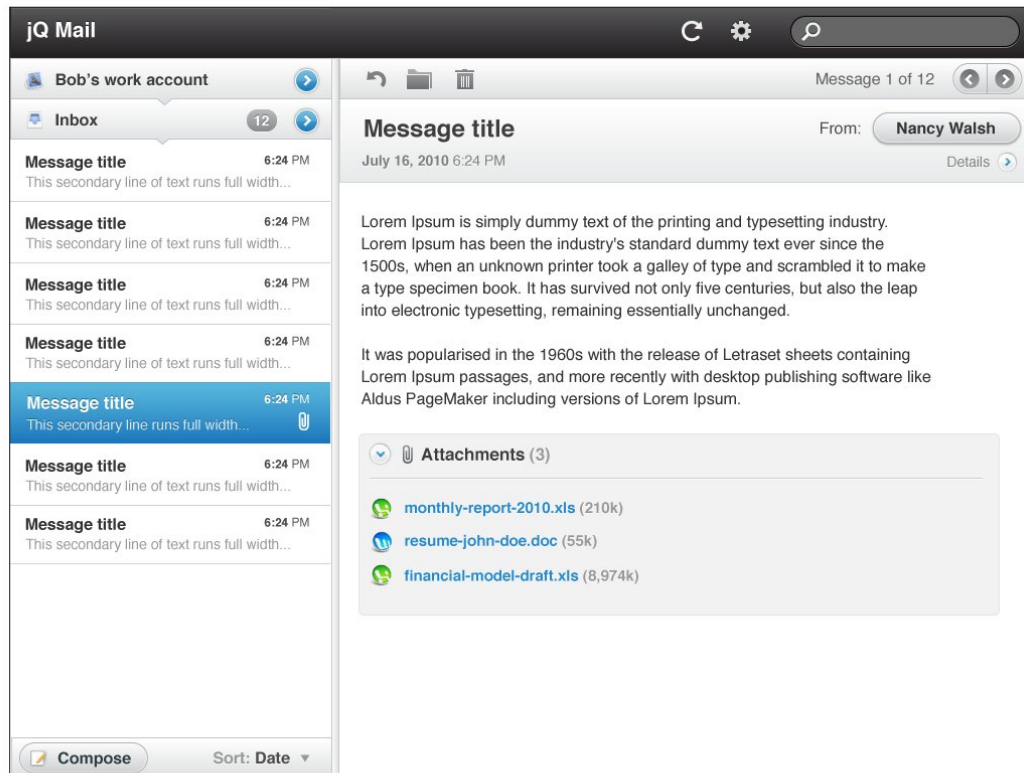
jQ Mail

Bob's work account

Inbox 12

Message title 6:24 PM
This secondary line of text runs full width...

Message title 6:24 PM
This secondary line of text runs full width...

Message title 6:24 PM
This secondary line of text runs full width...

Message title 6:24 PM
This secondary line of text runs full width...

Message title 6:24 PM
This secondary line runs full width...

Message title 6:24 PM
This secondary line of text runs full width...

Message title 6:24 PM
This secondary line of text runs full width...

Compose Sort: Date

Message 1 of 12

Message title
July 16, 2010 6:24 PM

From: Nancy Walsh

Details

Lorem Ipsum is simply dummy text of the printing and typesetting industry. Lorem Ipsum has been the industry's standard dummy text ever since the 1500s, when an unknown printer took a galley of type and scrambled it to make a type specimen book. It has survived not only five centuries, but also the leap into electronic typesetting, remaining essentially unchanged.

It was popularised in the 1960s with the release of Letraset sheets containing Lorem Ipsum passages, and more recently with desktop publishing software like Aldus PageMaker including versions of Lorem Ipsum.

Attachments (3)

monthly-report-2010.xls (210k)

resume-john-doe.doc (55k)

financial-model-draft.xls (8,974k)